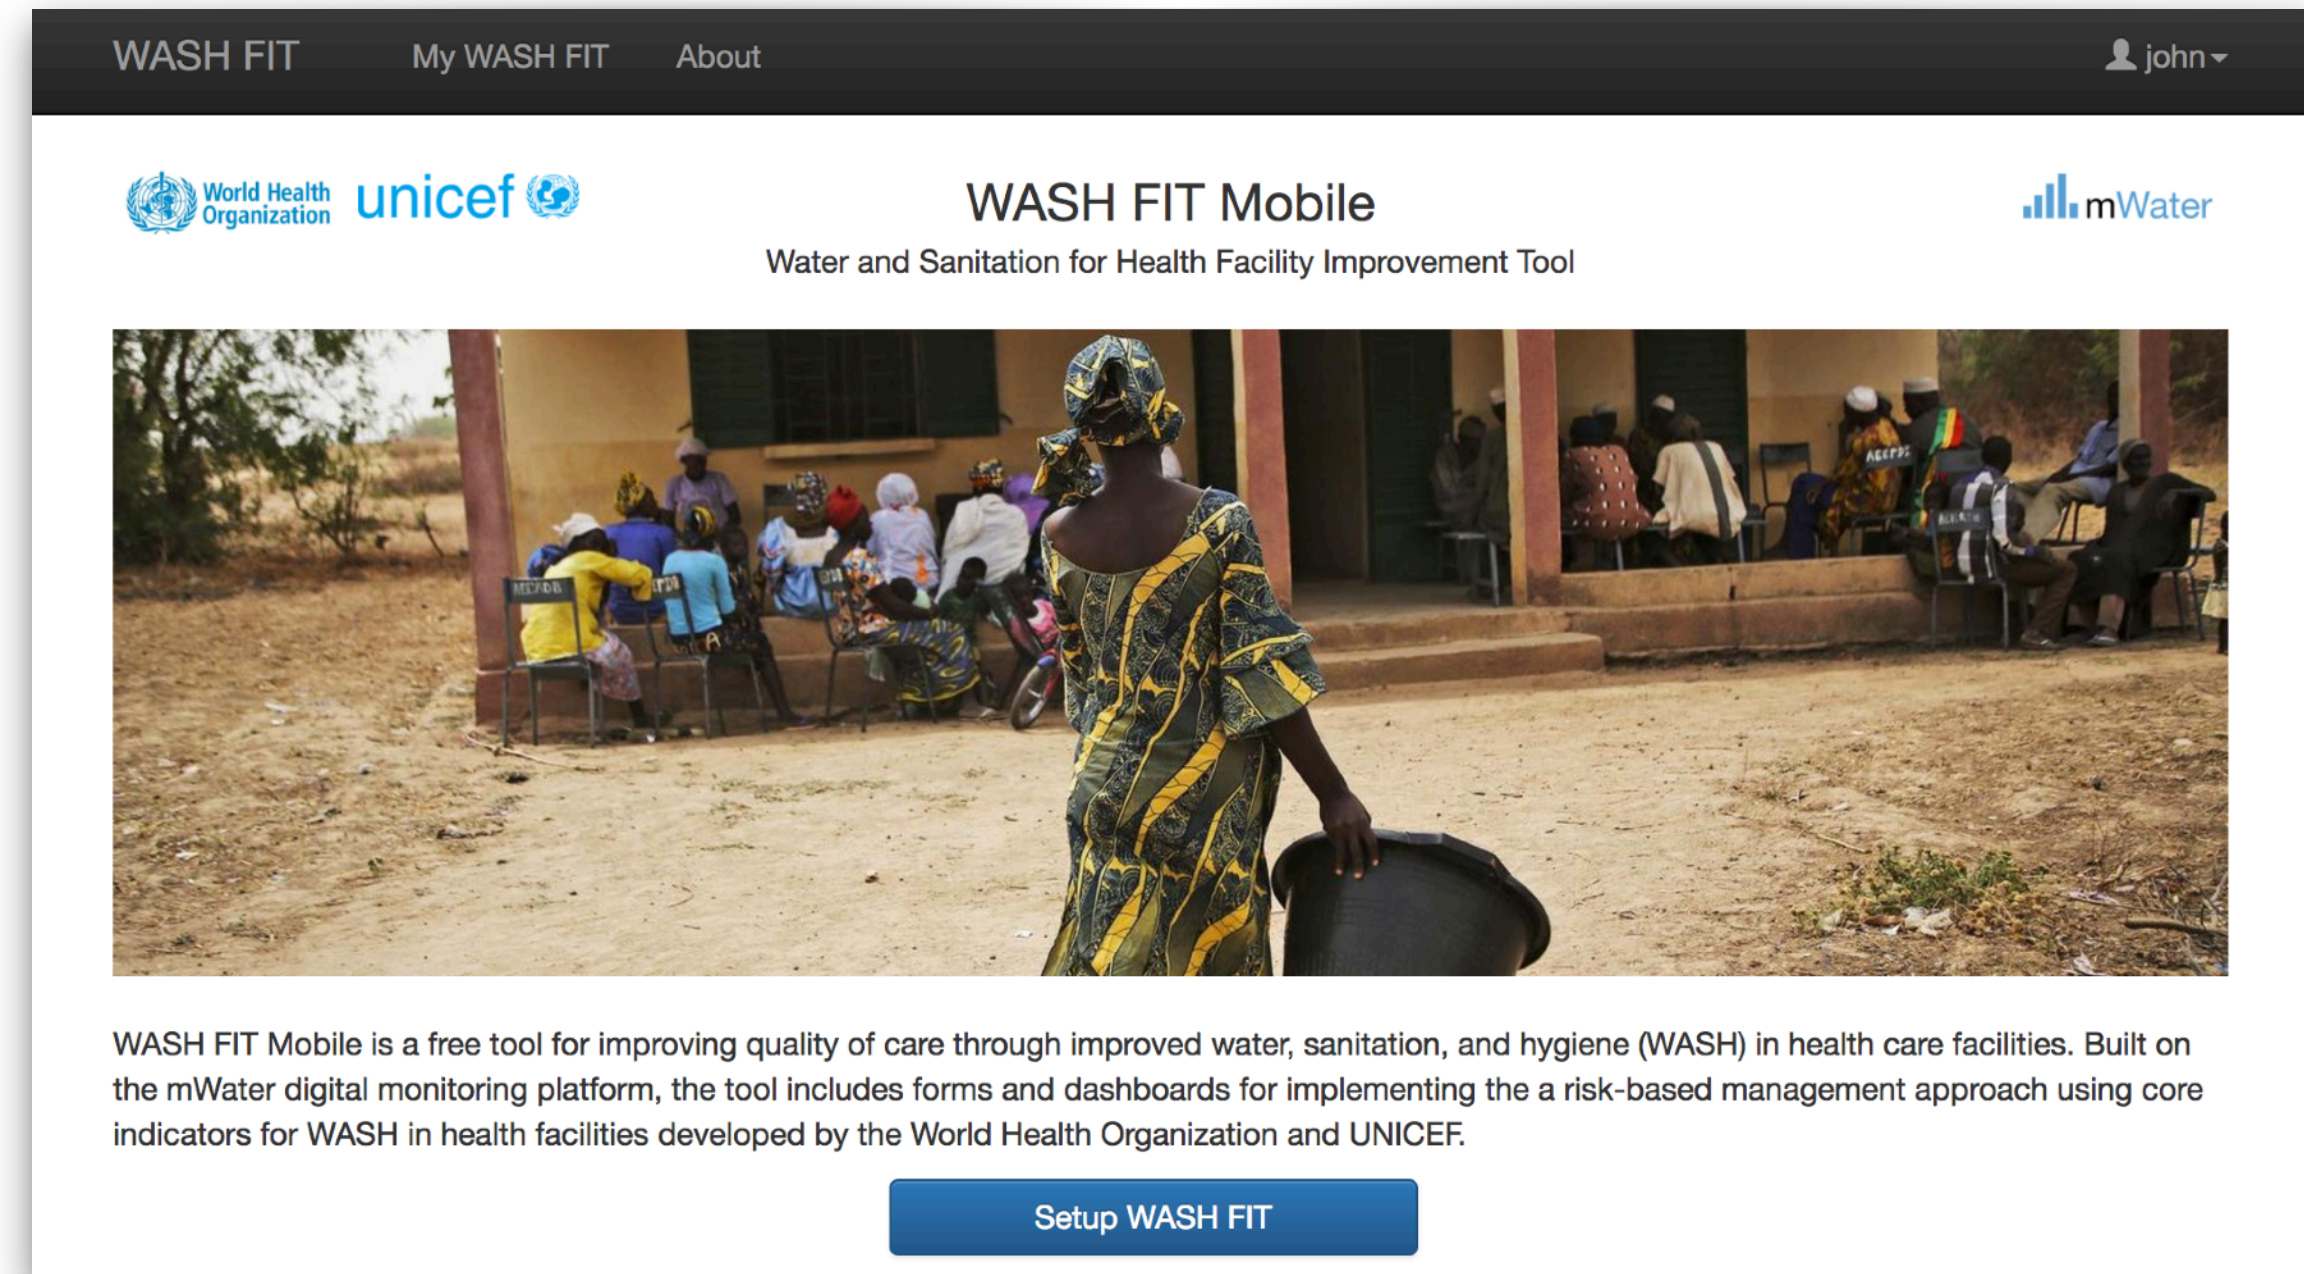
WASH FIT My WASH FIT About john

World Health Organization unicef

WASH FIT Mobile

Water and Sanitation for Health Facility Improvement Tool

mWater

WASH FIT Mobile is a free tool for improving quality of care through improved water, sanitation, and hygiene (WASH) in health care facilities. Built on the mWater digital monitoring platform, the tool includes forms and dashboards for implementing the a risk-based management approach using core indicators for WASH in health facilities developed by the World Health Organization and UNICEF.

Setup WASH FIT